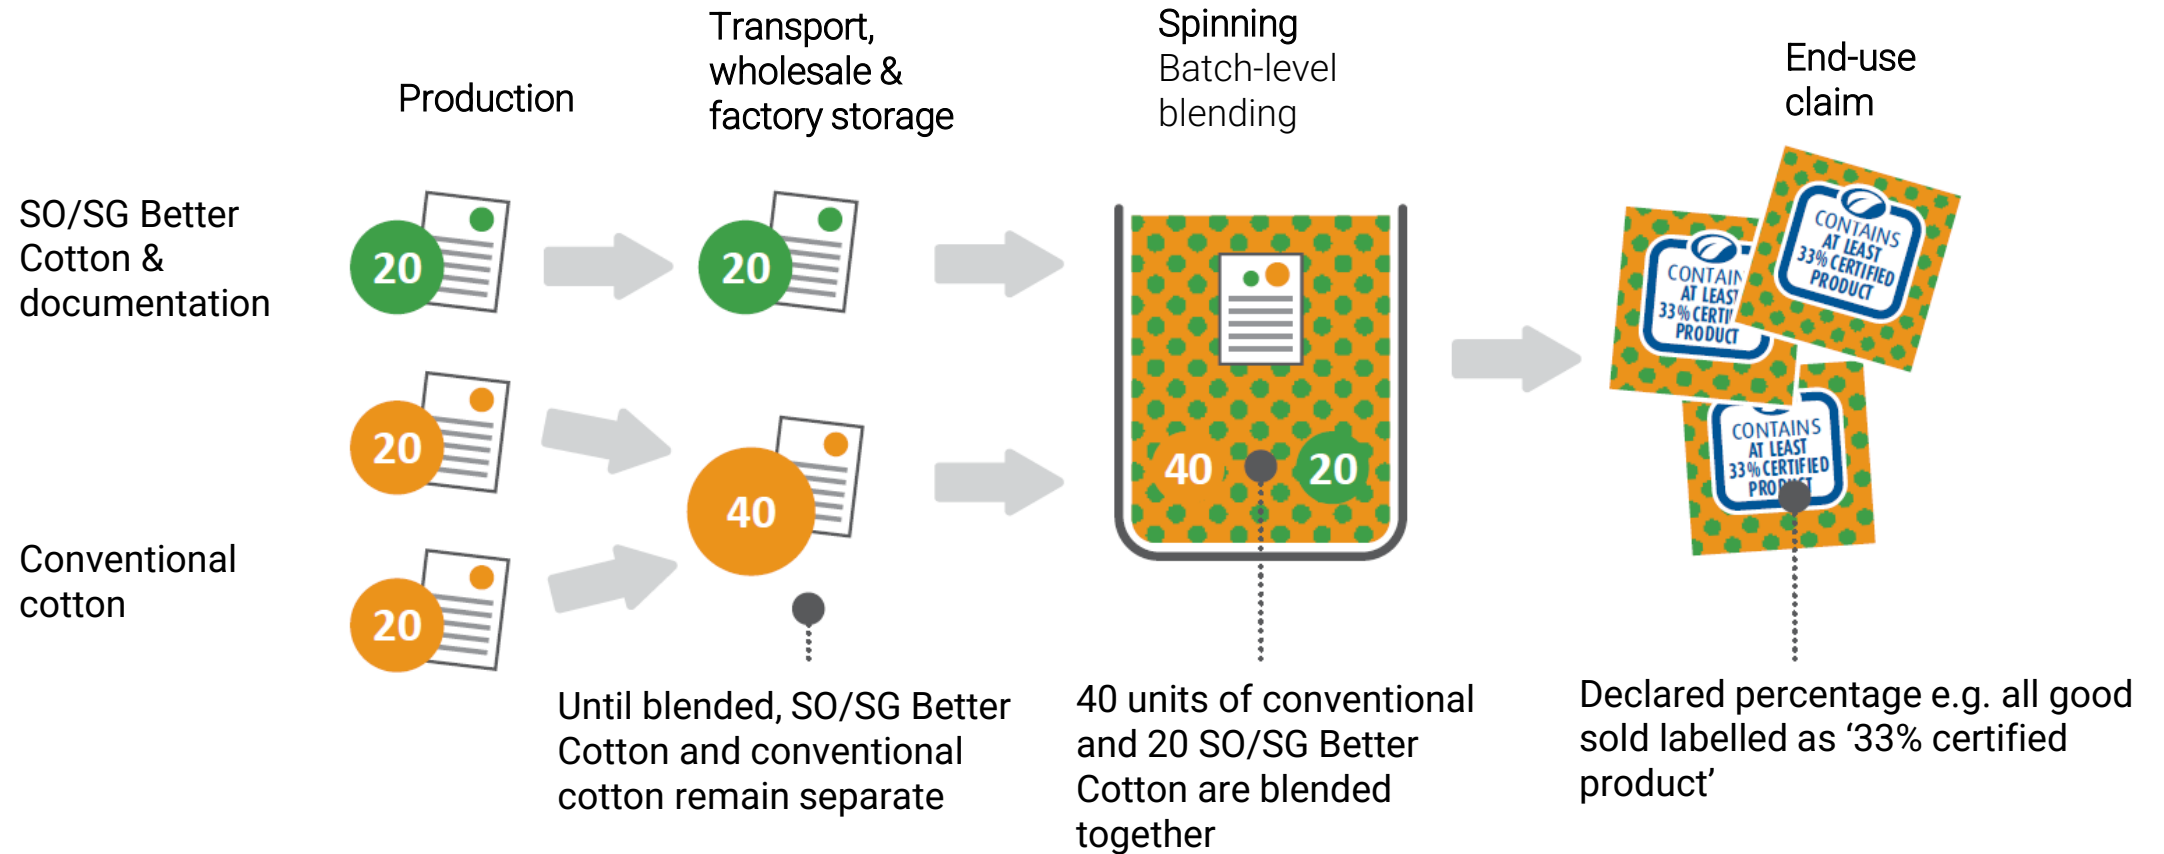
Production

Transport, wholesale & factory storage

Spinning
Batch-level blending

End-use claim

SO/SG Better Cotton & documentation

20

20

20

40

Conventional cotton

20

40

20

CONTAINS AT LEAST 33% CERTIFIED PRODUCT

CONTAIN AT LEAST 33% CERTI PRODUCT

CONTAINS AT LEAST 33% CERTIFIED PRODUCT

Until blended, SO/SG Better Cotton and conventional cotton remain separate

40 units of conventional and 20 SO/SG Better Cotton are blended together

Declared percentage e.g. all good sold labelled as '33% certified product'